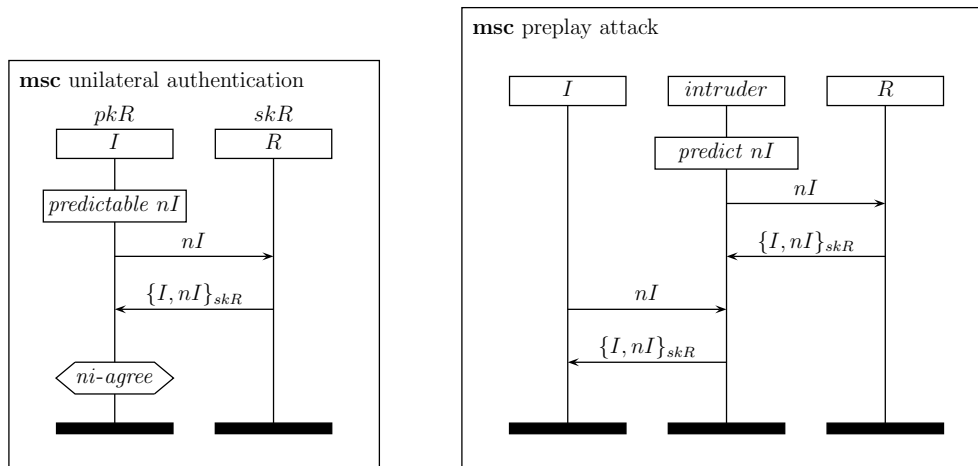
**msc** unilateral authentication

$pkR$ $skR$

$I$ $R$

*predictable nI*

$nI$

$\{I, nI\}_{skR}$

*ni-agree*

**msc** preplay attack

$I$ *intruder* $R$

*predict nI*

$nI$

$\{I, nI\}_{skR}$

$nI$

$\{I, nI\}_{skR}$